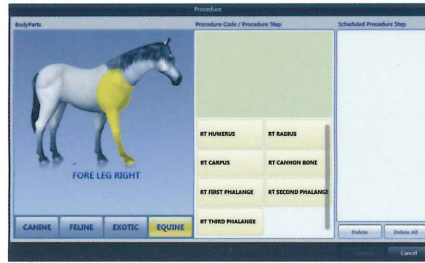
Procedure

BodyParts

Procedure Code / Procedure Step

Scheduled Procedure Step

FORE LEG RIGHT

RT HUMERUS

RT RADIUS

RT CARPUS

RT CANNON BONE

RT FIRST PHALANGE

RT SECOND PHALANGE

RT THIRD PHALANGE

CANINE

FELINE

EXOTIC

EQUINE

Delete

Delete All

Cancel